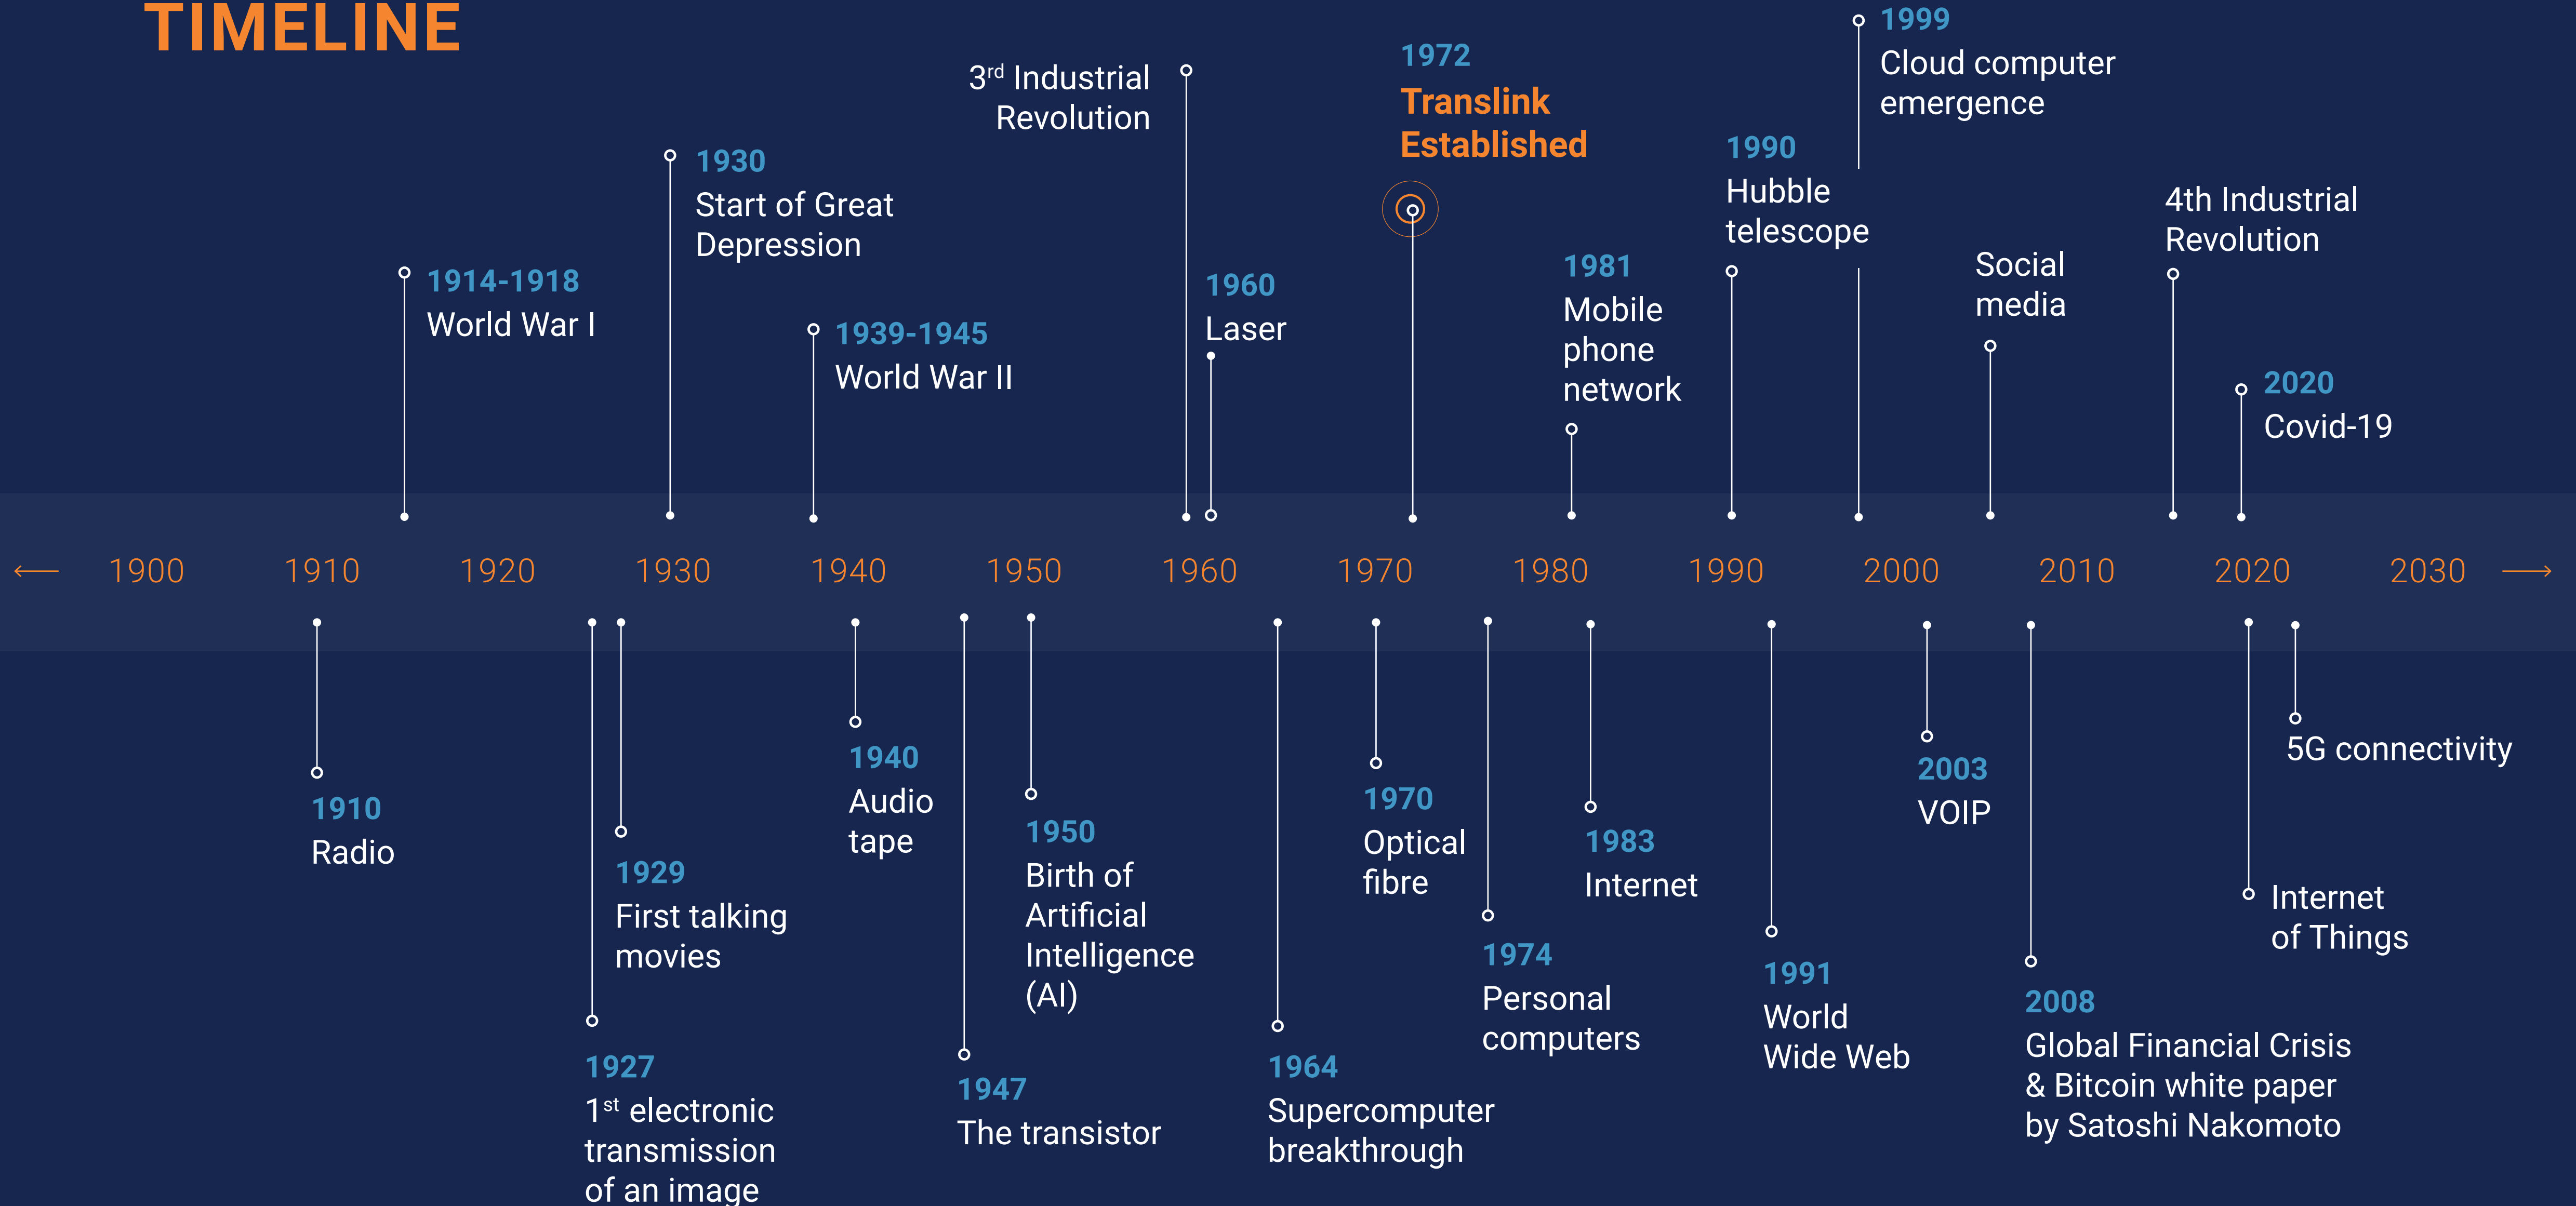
TIMELINE

1914-1918
World War I

1930
Start of Great Depression

1939-1945
World War II

3$^{rd}$ Industrial Revolution

1960
Laser

1972
Translink Established

1981
Mobile phone network

1990
Hubble telescope

1999
Cloud computer emergence

Social media

4th Industrial Revolution

2020
Covid-19

← 1900 1910 1920 1930 1940 1950 1960 1970 1980 1990 2000 2010 2020 2030 →

1910
Radio

1927
1$^{st}$ electronic transmission of an image

1929
First talking movies

1940
Audio tape

1947
The transistor

1950
Birth of Artificial Intelligence (AI)

1964
Supercomputer breakthrough

1970
Optical fibre

1974
Personal computers

1983
Internet

1991
World Wide Web

2003
VOIP

2008
Global Financial Crisis & Bitcoin white paper by Satoshi Nakomoto

Internet of Things

5G connectivity